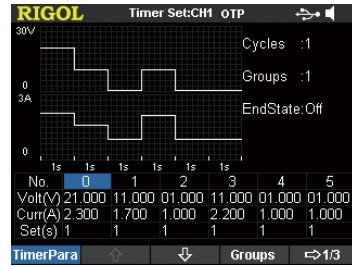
RIGOL Timer Set:CH1 OTP

30V
0
3A
0

1s 1s 1s 1s 1s 1s

Cycles :1
Groups :1
EndState:Off

| No. | 0 | 1 | 2 | 3 | 4 | 5 |
|---|---|---|---|---|---|---|
| Volt(V) | 21.000 | 11.000 | 01.000 | 11.000 | 01.000 | 01.000 |
| Curr(A) | 2.300 | 1.700 | 1.000 | 2.200 | 1.000 | 1.000 |
| Set(s) | 1 | 1 | 1 | 1 | 1 | 1 |

TimerPara ⇧ ⇩ Groups ⇨1/3